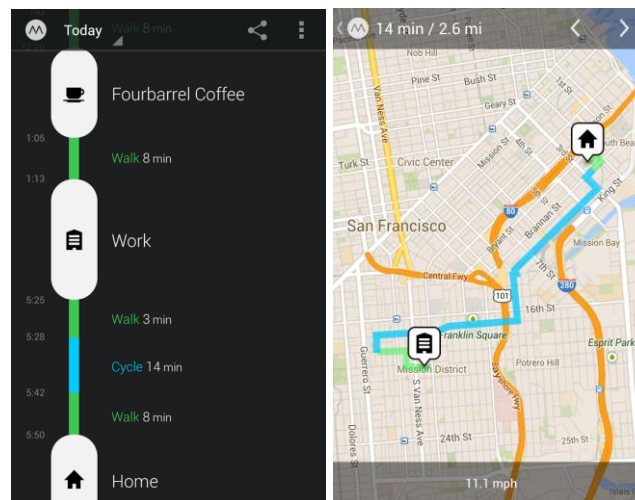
Today

Walk 8 min

Fourbarrel Coffee

1:05

Walk 8 min

1:13

Work

5:25

Walk 3 min

5:28

Cycle 14 min

5:42

Walk 8 min

5:50

Home

14 min / 2.6 mi

Pine St

Bush St

Geary St

Van Ness Ave

Turk St

Civic Center

Mission St

San Francisco

80

Bryant St

Brannan St

King St

South Beach

Mission Bay

Central Fwy

101

7th St

16th St

280

Franklin Square

Potrero Hill

Esprit Park

Guerrero St

Mission District

S Van Ness Ave

Bayshore Fwy

Dolores St

24th St

25th St

11.1 mph